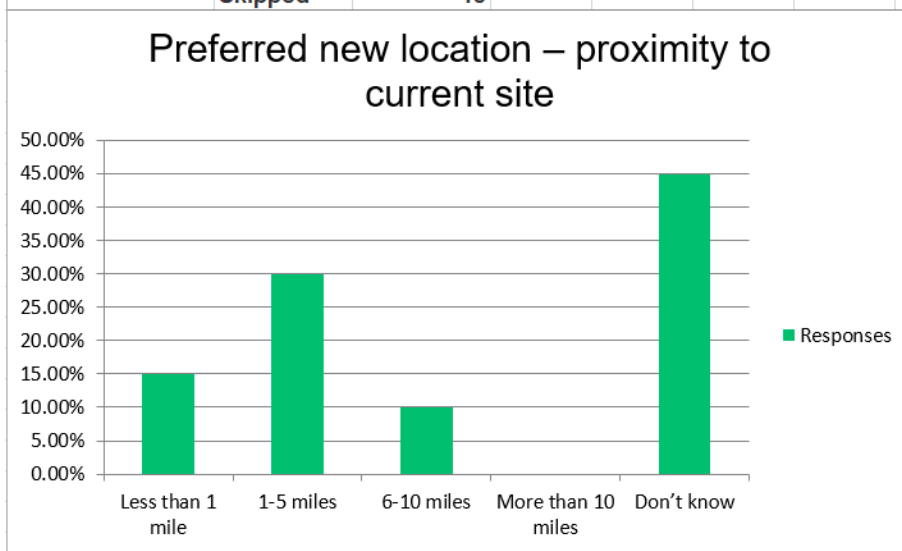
Skipped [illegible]

Preferred new location – proximity to current site

50.00%
45.00%
40.00%
35.00%
30.00%
25.00%
20.00%
15.00%
10.00%
5.00%
0.00%

Less than 1 mile
1-5 miles
6-10 miles
More than 10 miles
Don't know

Responses